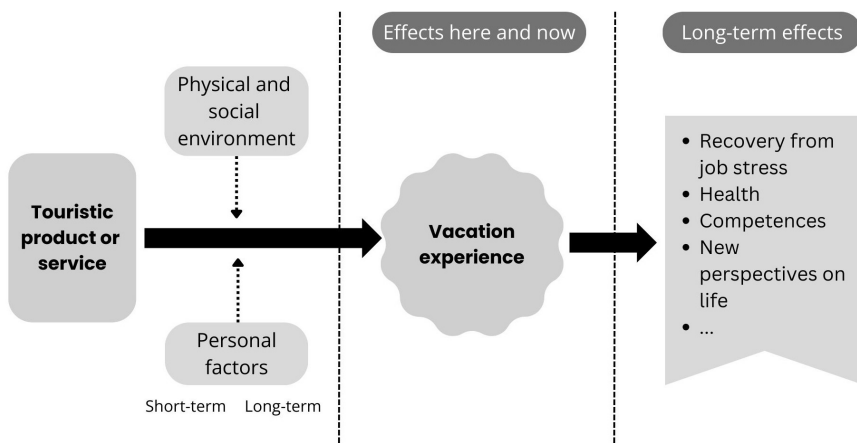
Effects here and now

Long-term effects

Physical and social environment

Touristic product or service

Personal factors

Short-term Long-term

Vacation experience

- Recovery from job stress
- Health
- Competences
- New perspectives on life
- ...